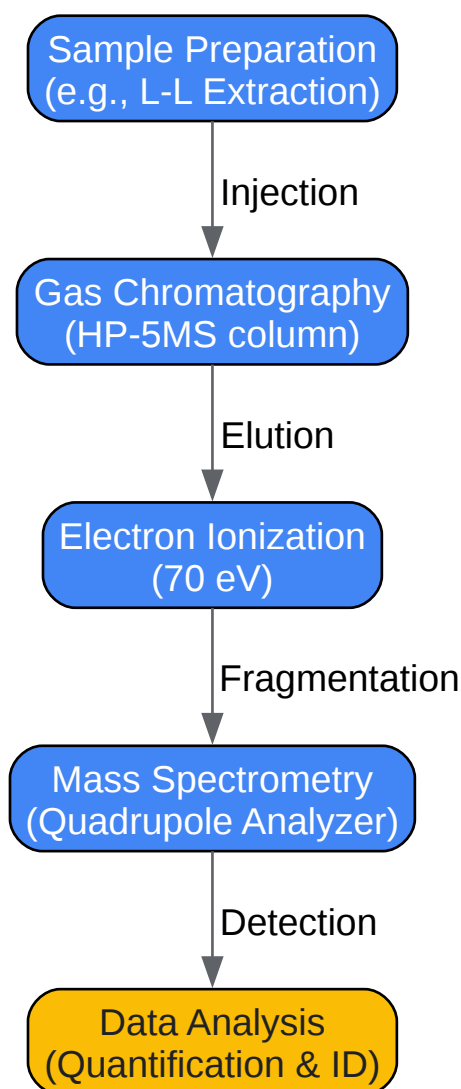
Sample Preparation
(e.g., L-L Extraction)

Injection

Gas Chromatography
(HP-5MS column)

Elution

Electron Ionization
(70 eV)

Fragmentation

Mass Spectrometry
(Quadrupole Analyzer)

Detection

Data Analysis
(Quantification & ID)